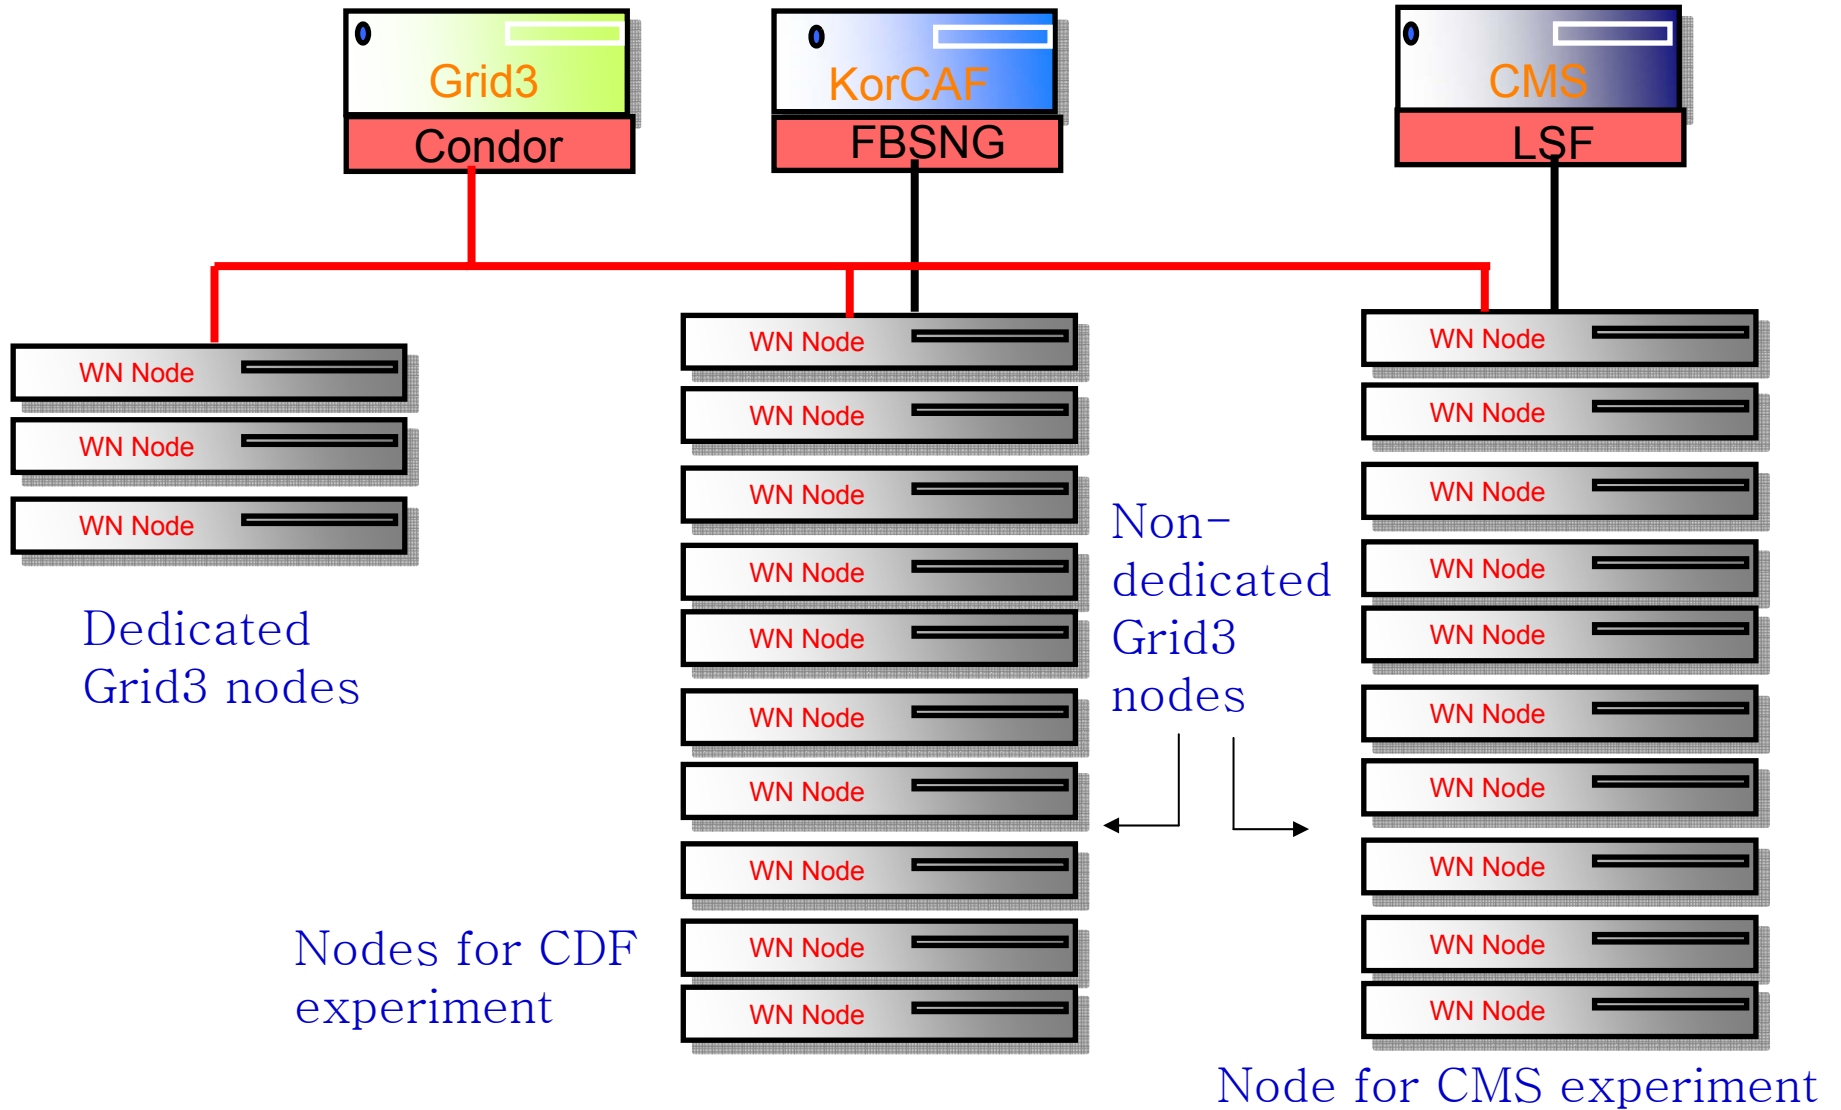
Grid3
Condor

KorCAF
FBSNG

CMS
LSF

WN Node
WN Node
WN Node

Dedicated Grid3 nodes

WN Node
WN Node
WN Node
WN Node
WN Node
WN Node
WN Node
WN Node
WN Node
WN Node

Nodes for CDF experiment

Non-dedicated Grid3 nodes

WN Node
WN Node
WN Node
WN Node
WN Node
WN Node
WN Node
WN Node
WN Node
WN Node

Node for CMS experiment